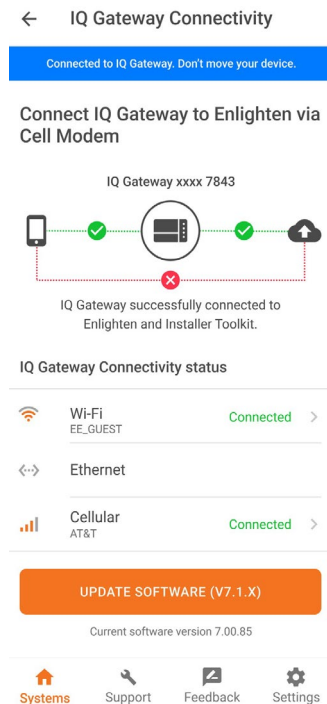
IQ Gateway Connectivity

Connected to IQ Gateway. Don't move your device.

Connect IQ Gateway to Enlighten via Cell Modem

IQ Gateway xxxx 7843

IQ Gateway successfully connected to Enlighten and Installer Toolkit.

IQ Gateway Connectivity status

Wi-Fi
EE_GUEST
Connected

Ethernet

Cellular
AT&T
Connected

UPDATE SOFTWARE (V7.1.X)

Current software version 7.00.85

Systems Support Feedback Settings